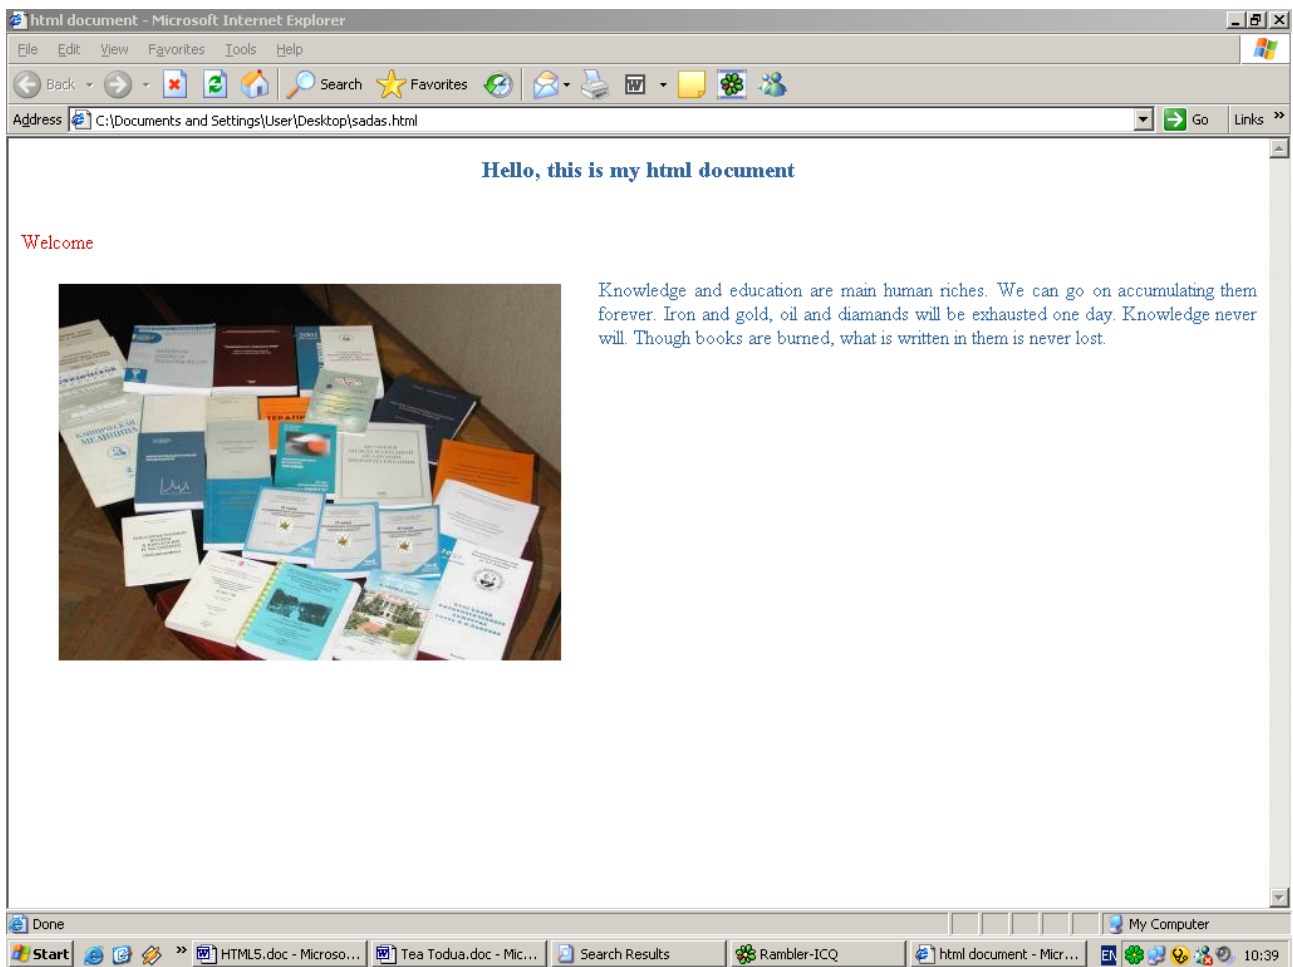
html document - Microsoft Internet Explorer

File Edit View Favorites Tools Help

Back Search Favorites

Address C:\Documents and Settings\User\Desktop\sadas.html Go Links

Hello, this is my html document

Welcome

Knowledge and education are main human riches. We can go on accumulating them forever. Iron and gold, oil and diamands will be exhausted one day. Knowledge never will. Though books are burned, what is written in them is never lost.

Done My Computer

Start HTML5.doc - Microso... Tea Todua.doc - Mic... Search Results Rambler-ICQ html document - Micr... EN 10:39